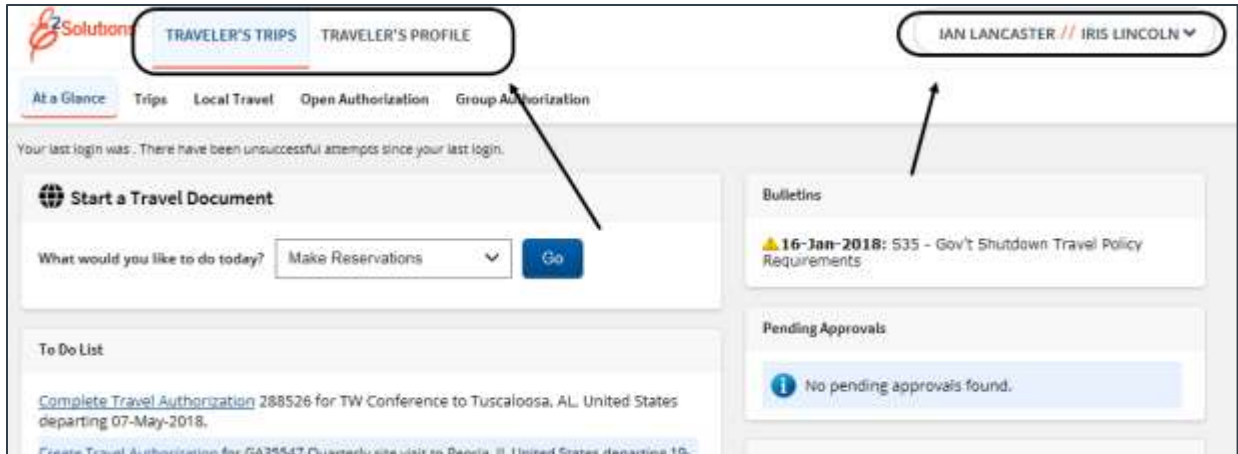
E2Solutions TRAVELER'S TRIPS TRAVELER'S PROFILE

IAN LANCASTER // IRIS LINCOLN

At a Glance Trips Local Travel Open Authorization Group Authorization

Your last login was . There have been unsuccessful attempts since your last login.

Start a Travel Document

What would you like to do today? Make Reservations Go

Bulletins

16-Jan-2018: S35 - Gov't Shutdown Travel Policy Requirements

To Do List

Complete Travel Authorization 288526 for TW Conference to Tuscaloosa, AL, United States departing 07-May-2018.

Create Travel Authorization for GA35547 Quarterly site visit to Peoria, IL, United States departing 19-

Pending Approvals

No pending approvals found.